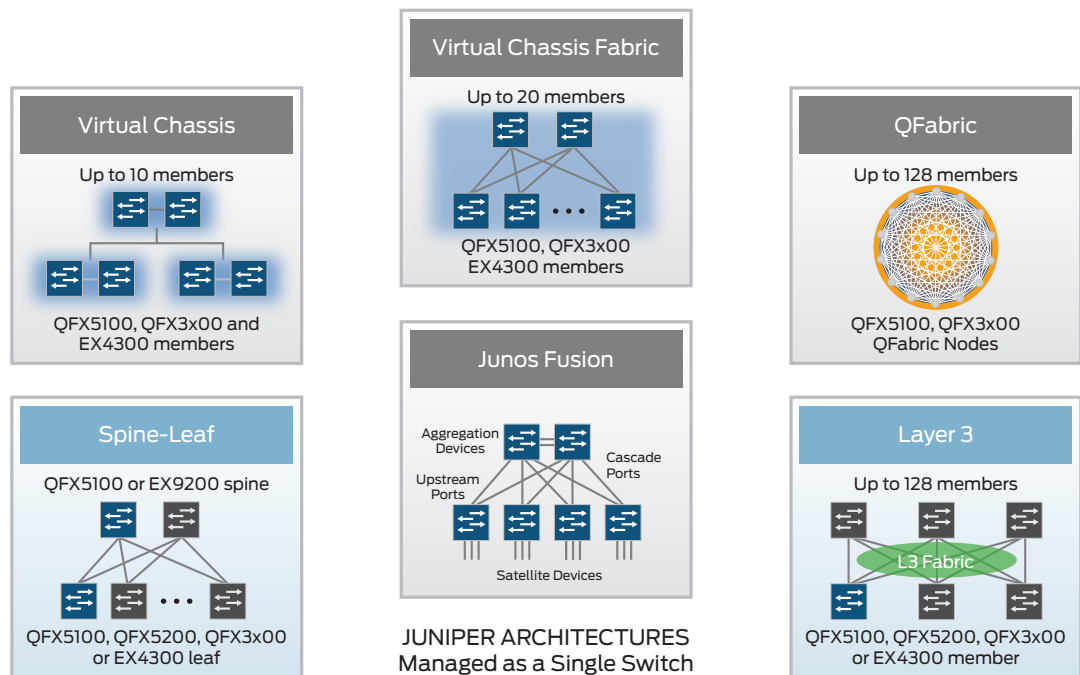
Virtual Chassis

Up to 10 members

QFX5100, QFX3x00 and EX4300 members

Virtual Chassis Fabric

Up to 20 members

• • •

QFX5100, QFX3x00 EX4300 members

QFabric

Up to 128 members

QFX5100, QFX3x00 QFabric Nodes

Spine-Leaf

QFX5100 or EX9200 spine

• • •

QFX5100, QFX5200, QFX3x00 or EX4300 leaf

Junos Fusion

Aggregation Devices

Cascade Ports

Upstream Ports

Satellite Devices

JUNIPER ARCHITECTURES
Managed as a Single Switch

Layer 3

Up to 128 members

L3 Fabric

QFX5100, QFX5200, QFX3x00 or EX4300 member